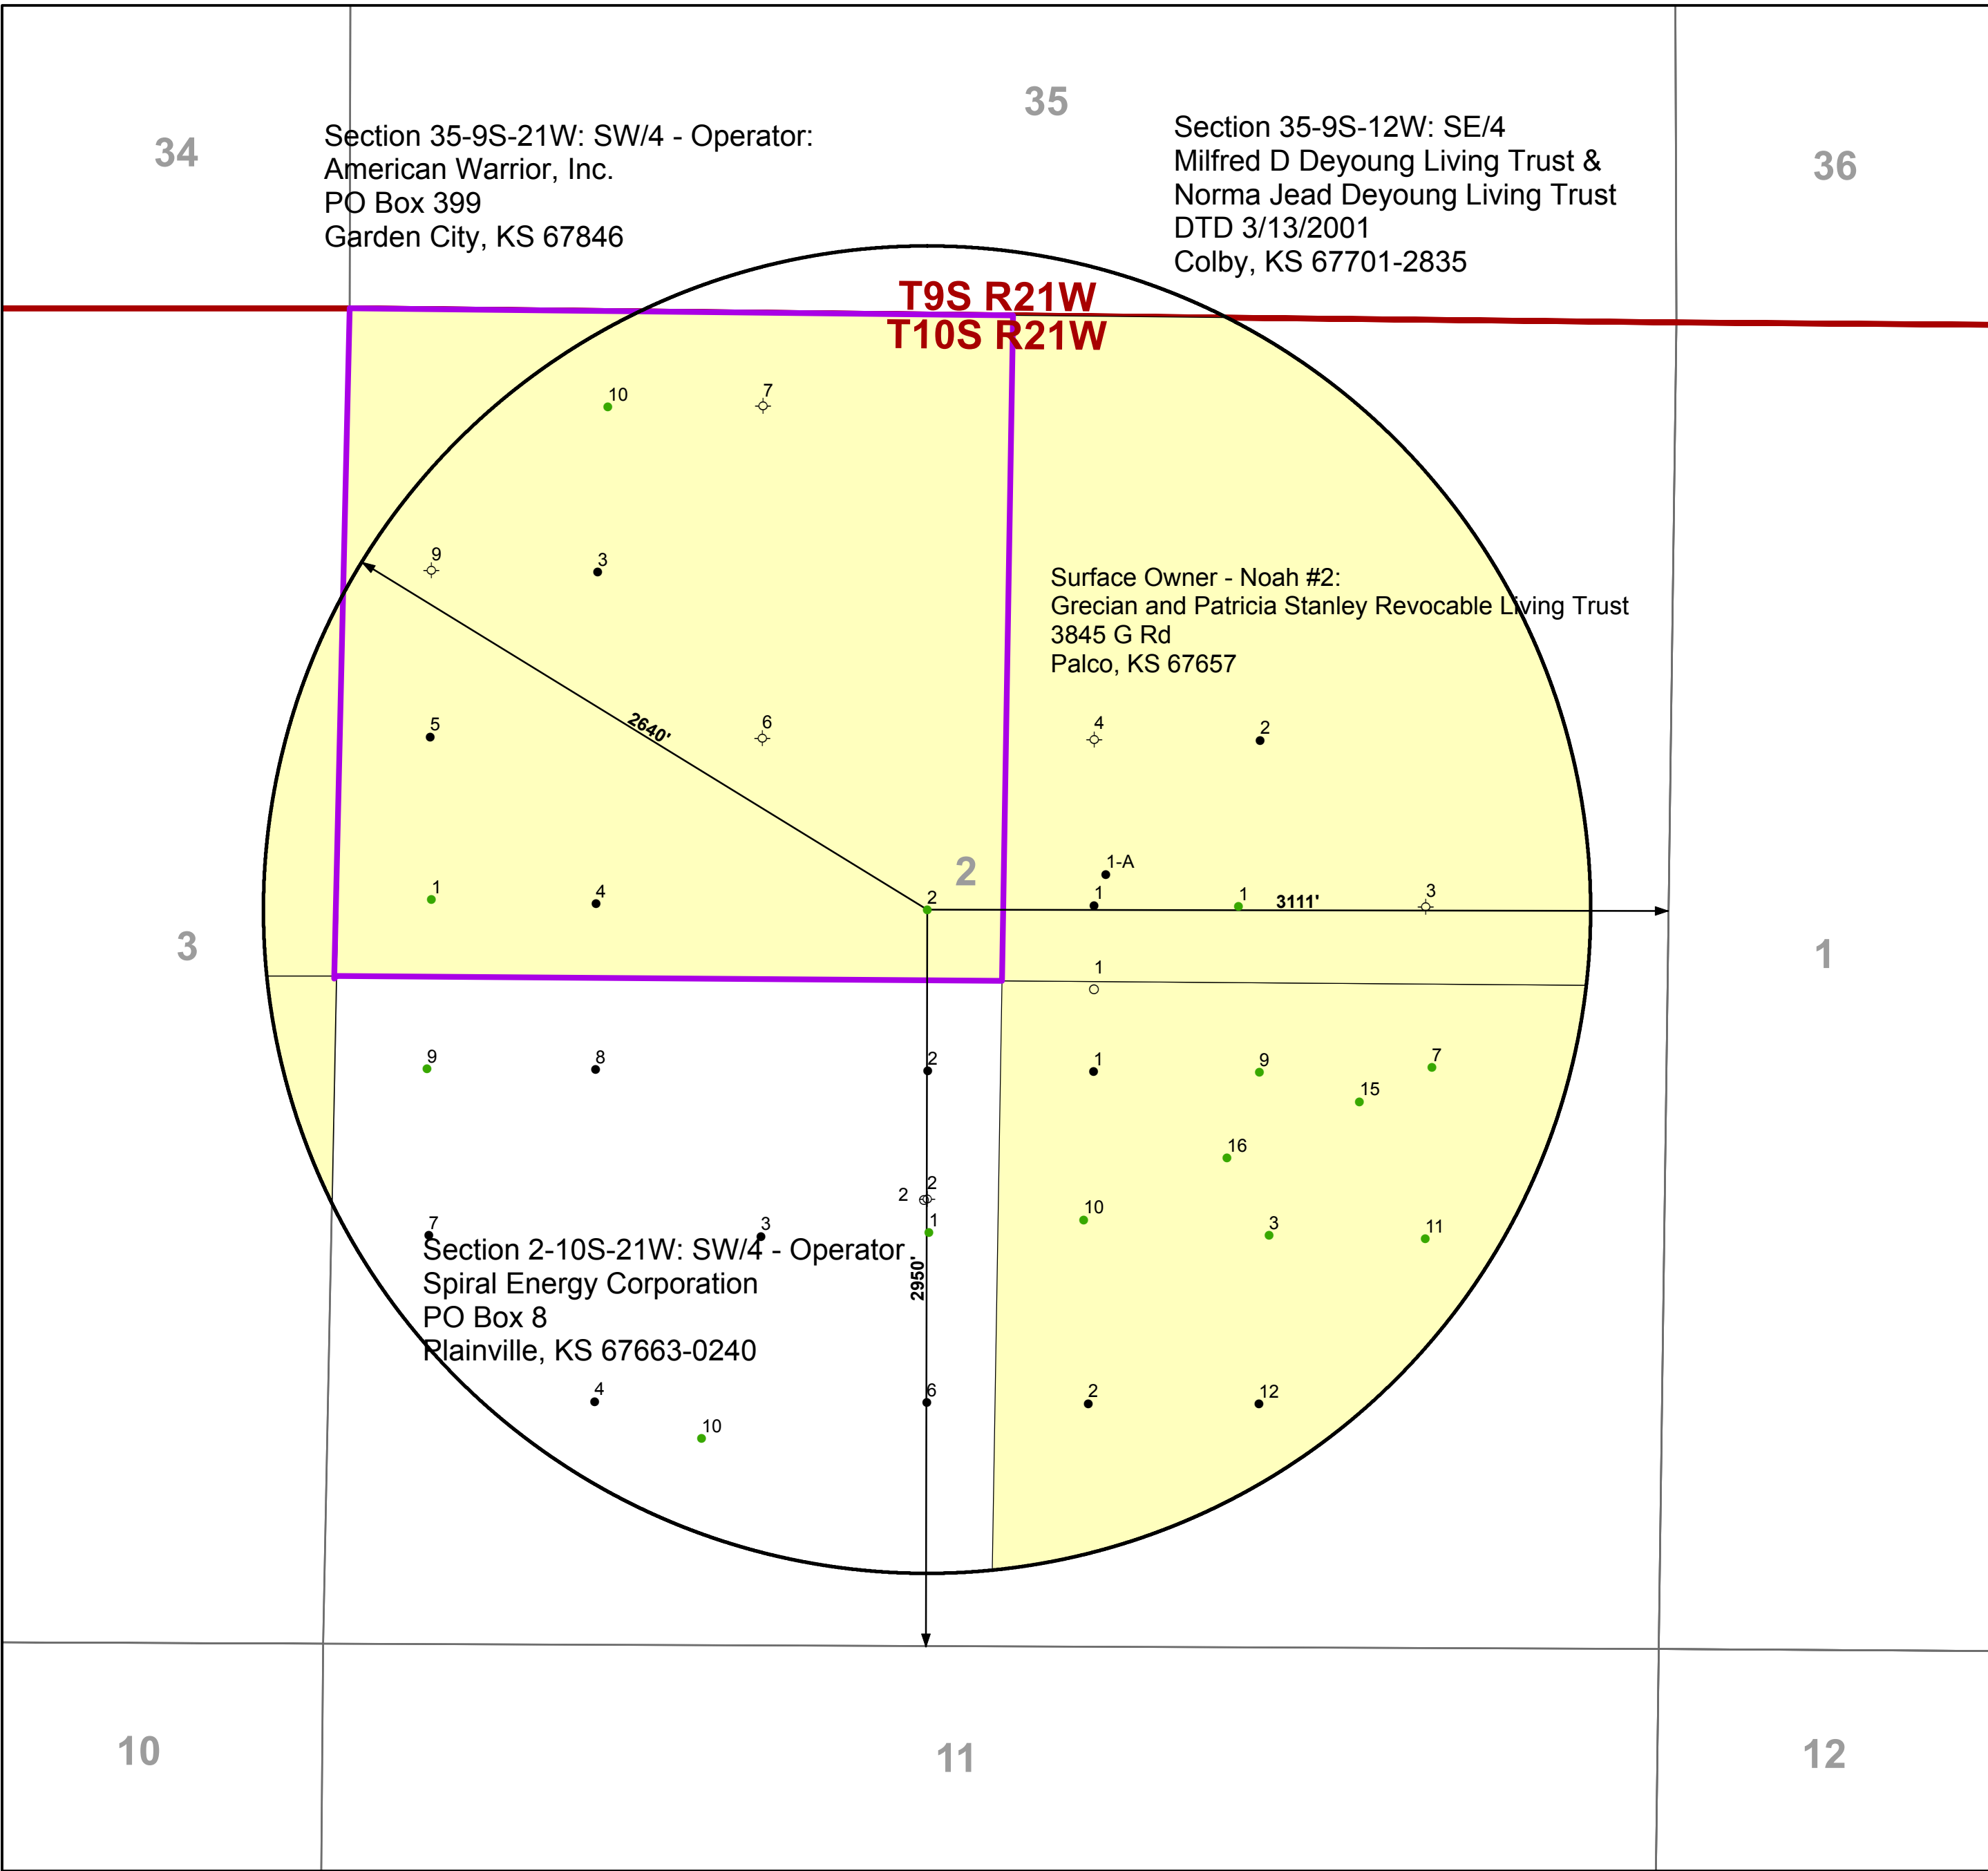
34

Section 35-9S-21W: SW/4 - Operator:
American Warrior, Inc.
PO Box 399
Garden City, KS 67846

35

Section 35-9S-12W: SE/4
Milfred D Deyoung Living Trust &
Norma Jead Deyoung Living Trust
DTD 3/13/2001
Colby, KS 67701-2835

36

T9S R21W
T10S R21W

10 7

9 3

Surface Owner - Noah #2:
Grecian and Patricia Stanley Revocable Living Trust
3845 G Rd
Palco, KS 67657

5 2640' 6 4 2

2 1-A

3 1 4 2 1 1 3111' 3 1

1

9 8 2 1 9 7 15

16

2 2 1 10 3 11

7 3

Section 2-10S-21W: SW/4 - Operator
Spiral Energy Corporation
PO Box 8
Plainville, KS 67663-0240

2950'

4 6 2 12

10

10 11 12